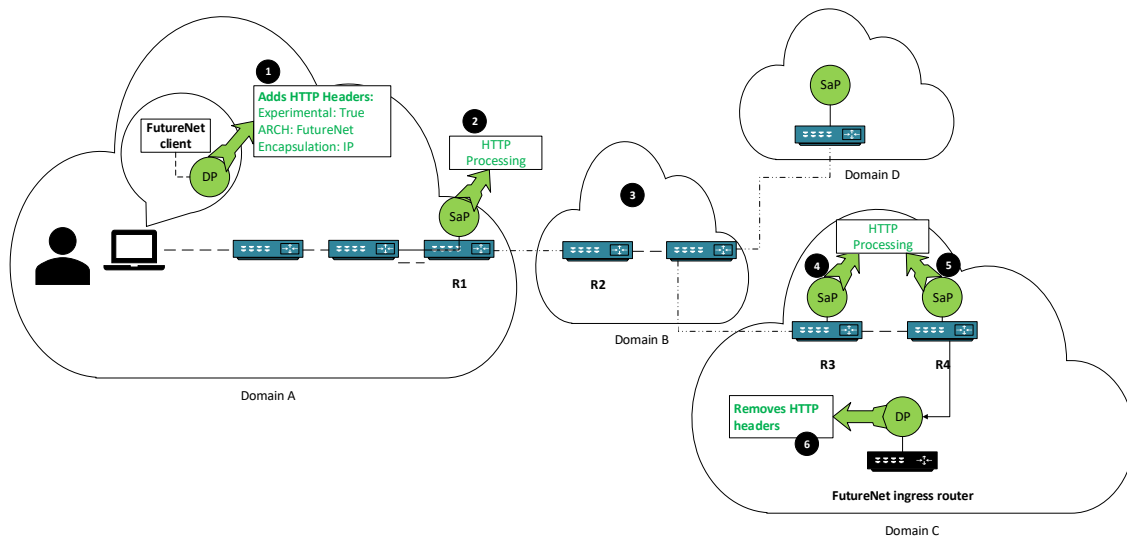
1

Adds HTTP Headers:
Experimental: True
ARCH: FutureNet
Encapsulation: IP

FutureNet client

DP

2

HTTP Processing

SaP

R1

Domain A

3

R2

Domain B

SaP

Domain D

HTTP Processing

4

5

SaP

SaP

R3

R4

Removes HTTP headers

6

DP

FutureNet ingress router

Domain C